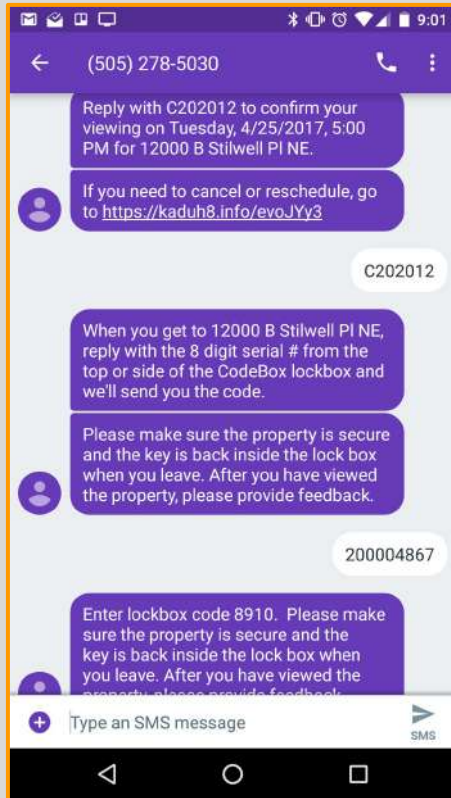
9:01

(505) 278-5030

Reply with C202012 to confirm your viewing on Tuesday, 4/25/2017, 5:00 PM for 12000 B Stilwell Pl NE.

If you need to cancel or reschedule, go to https://kaduh8.info/evoJYy3

C202012

When you get to 12000 B Stilwell Pl NE, reply with the 8 digit serial # from the top or side of the CodeBox lockbox and we'll send you the code.

Please make sure the property is secure and the key is back inside the lock box when you leave. After you have viewed the property, please provide feedback.

200004867

Enter lockbox code 8910. Please make sure the property is secure and the key is back inside the lock box when you leave. After you have viewed the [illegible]

Type an SMS message

SMS